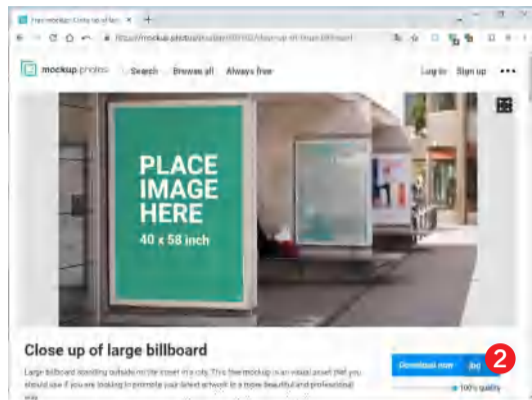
Free mockup: Close up of lar... ×
https://mockup.photos/mockup/.../close-up-of-large-billboard
mockup photos Search Browse all Always free Log in Sign up •••
PLACE IMAGE HERE
40 x 58 inch
Close up of large billboard
Large billboard standing outside on the street in a city. This free mockup is an visual asset that you should use if you are looking to promote your latest artwork in a more beautiful and professional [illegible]
Download now jpg
2
100% quality